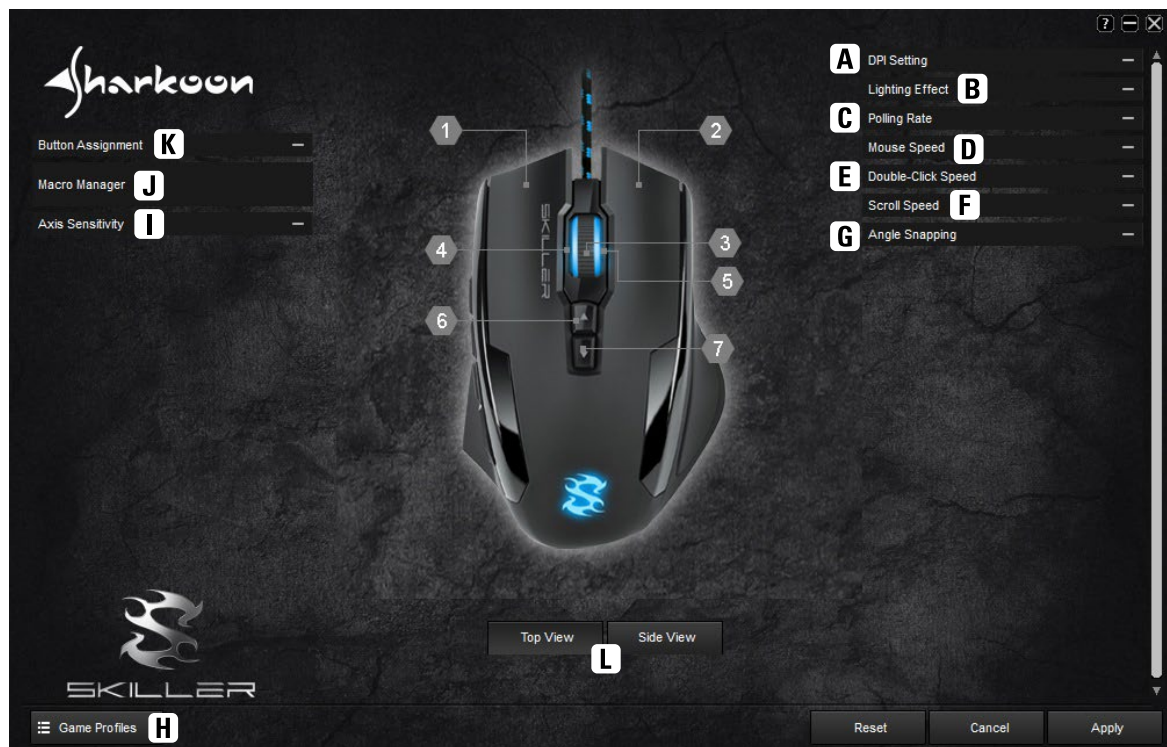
Sharkoon

Button Assignment K
Macro Manager J
Axis Sensitivity I

1
2
3
4
5
6
7

SKILLER

A DPI Setting
Lighting Effect B
C Polling Rate
Mouse Speed D
E Double-Click Speed
Scroll Speed F
G Angle Snapping

Top View
Side View
L

SKILLER

Game Profiles H

Reset
Cancel
Apply